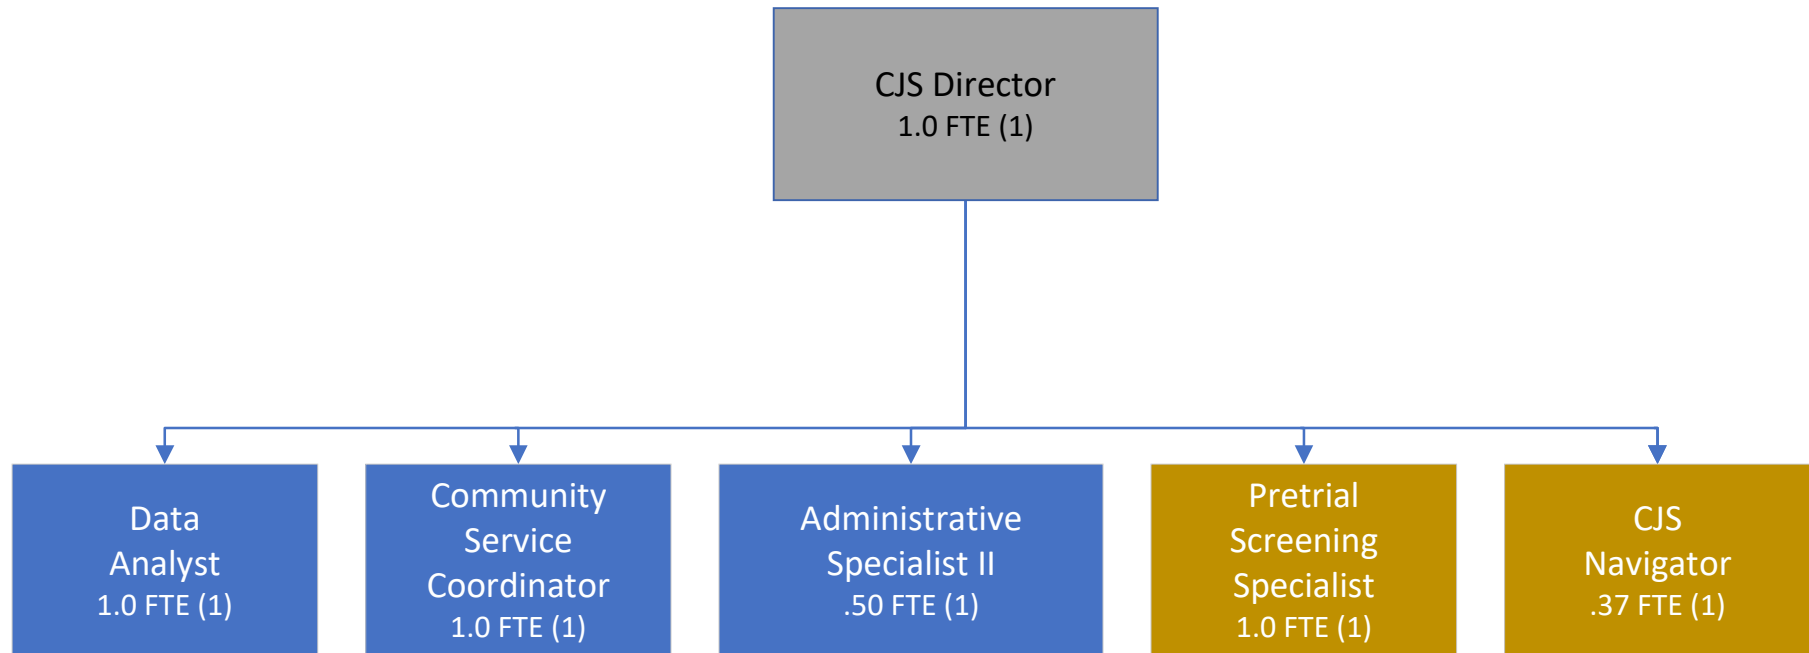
CJS Director
1.0 FTE (1)

Data Analyst
1.0 FTE (1)

Community Service Coordinator
1.0 FTE (1)

Administrative Specialist II
.50 FTE (1)

Pretrial Screening Specialist
1.0 FTE (1)

CJS Navigator
.37 FTE (1)